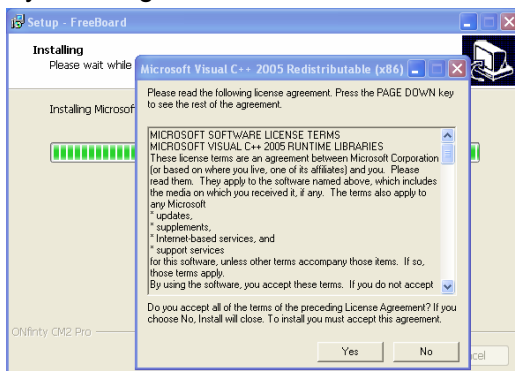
Setup - FreeBoard

Installing
Please wait while

Installing Microsof

ONfinty CM2 Pro

Microsoft Visual C++ 2005 Redistributable (x86)

Please read the following license agreement. Press the PAGE DOWN key to see the rest of the agreement.

MICROSOFT SOFTWARE LICENSE TERMS
MICROSOFT VISUAL C++ 2005 RUNTIME LIBRARIES
These license terms are an agreement between Microsoft Corporation (or based on where you live, one of its affiliates) and you. Please read them. They apply to the software named above, which includes the media on which you received it, if any. The terms also apply to any Microsoft
* updates,
* supplements,
* Internet-based services, and
* support services
for this software, unless other terms accompany those items. If so, those terms apply.
By using the software, you accept these terms. If you do not accept

Do you accept all of the terms of the preceding License Agreement? If you choose No, Install will close. To install you must accept this agreement.

Yes No

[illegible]cel